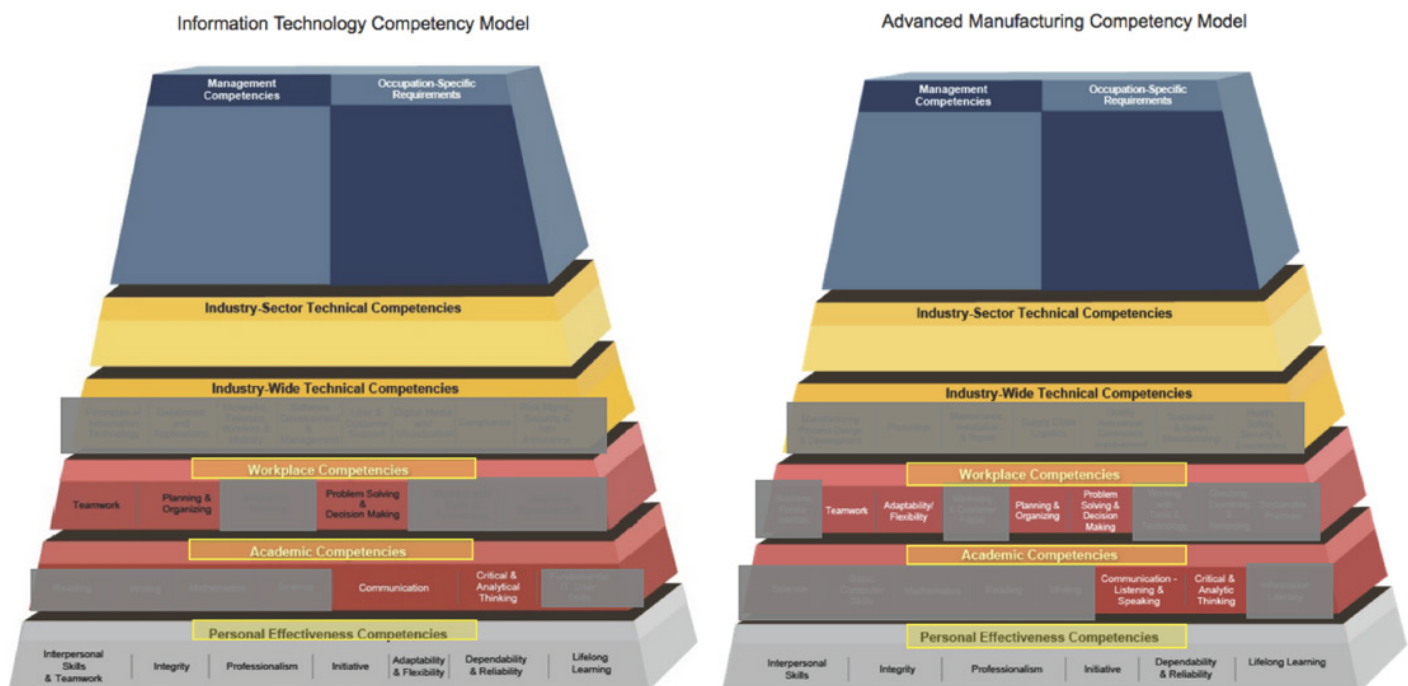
Information Technology Competency Model

Management Competencies

Occupation-Specific Requirements

Industry-Sector Technical Competencies

Industry-Wide Technical Competencies

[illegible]

Workplace Competencies

Teamwork

Planning & Organizing

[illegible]

Problem Solving & Decision Making

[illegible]

Academic Competencies

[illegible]

Communication

Critical & Analytical Thinking

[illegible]

Personal Effectiveness Competencies

Interpersonal Skills & Teamwork

Integrity

Professionalism

Initiative

Adaptability & Flexibility

Dependability & Reliability

Lifelong Learning

Advanced Manufacturing Competency Model

Management Competencies

Occupation-Specific Requirements

Industry-Sector Technical Competencies

Industry-Wide Technical Competencies

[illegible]

Workplace Competencies

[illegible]

Teamwork

Adaptability/ Flexibility

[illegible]

Planning & Organizing

Problem Solving & Decision Making

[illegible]

Academic Competencies

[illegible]

Communication - Listening & Speaking

Critical & Analytic Thinking

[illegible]

Personal Effectiveness Competencies

Interpersonal Skills

Integrity

Professionalism

Initiative

Dependability & Reliability

Lifelong Learning